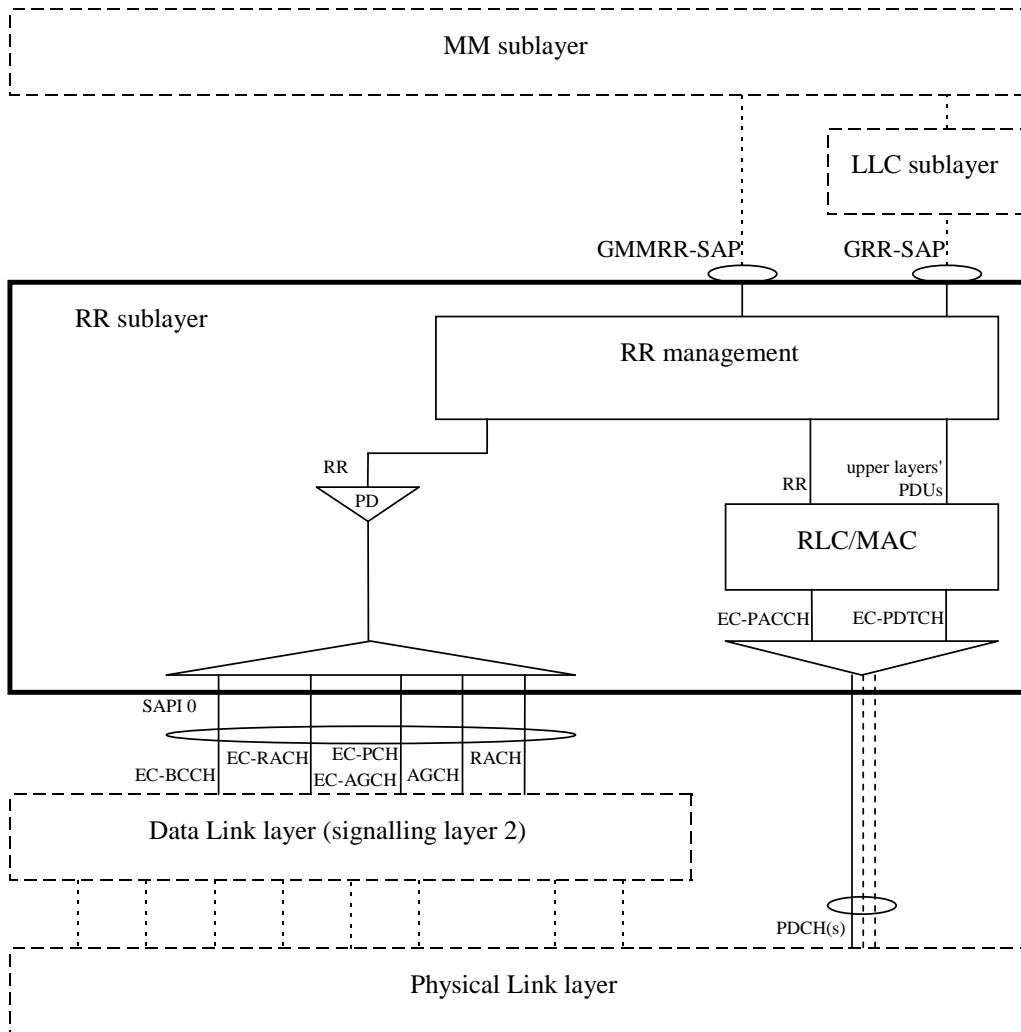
MM sublayer

LLC sublayer

GMMRR-SAP

GRR-SAP

RR sublayer

RR management

RR

PD

RR

upper layers' PDUs

RLC/MAC

EC-PACCH

EC-PDTCH

SAPI 0

EC-BCCH

EC-RACH

EC-PCH

EC-AGCH

AGCH

RACH

Data Link layer (signalling layer 2)

PDCH(s)

Physical Link layer